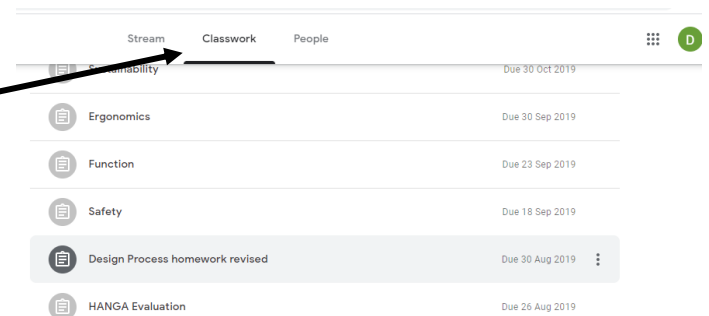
Stream Classwork People

D

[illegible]tainability Due 30 Oct 2019

Ergonomics Due 30 Sep 2019

Function Due 23 Sep 2019

Safety Due 18 Sep 2019

Design Process homework revised Due 30 Aug 2019

HANGA Evaluation Due 26 Aug 2019